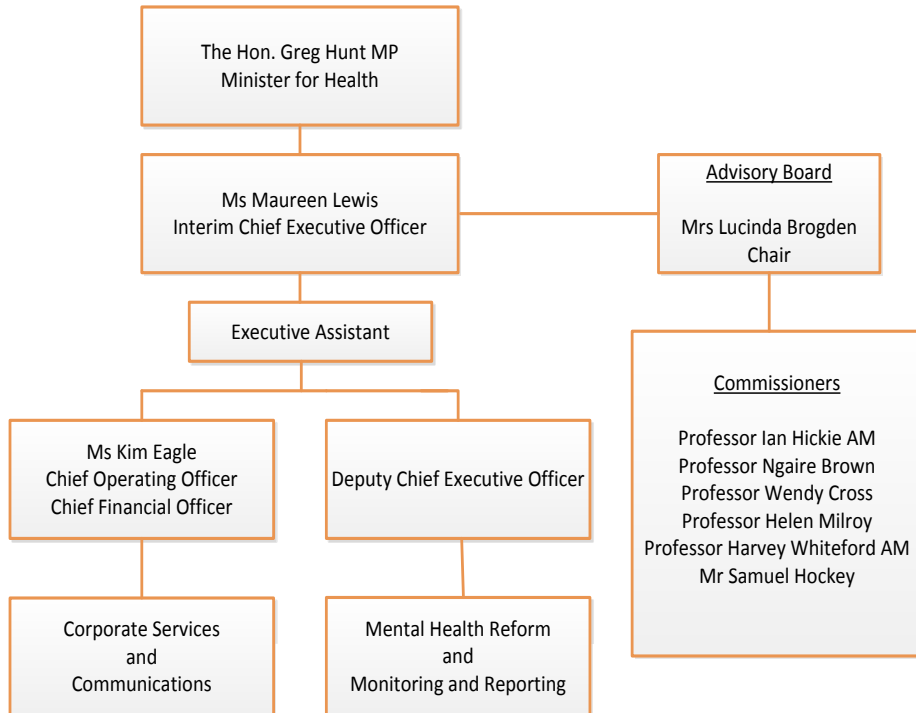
The Hon. Greg Hunt MP
Minister for Health

Ms Maureen Lewis
Interim Chief Executive Officer

Advisory Board

Mrs Lucinda Brogden
Chair

Executive Assistant

Commissioners

Professor Ian Hickie AM
Professor Ngaire Brown
Professor Wendy Cross
Professor Helen Milroy
Professor Harvey Whiteford AM
Mr Samuel Hockey

Ms Kim Eagle
Chief Operating Officer
Chief Financial Officer

Deputy Chief Executive Officer

Corporate Services
and
Communications

Mental Health Reform
and
Monitoring and Reporting